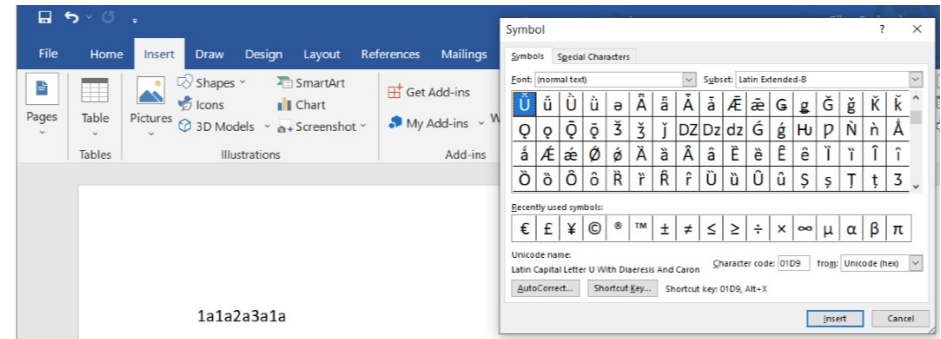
File Home Insert Draw Design Layout References Mailings

Pages

Table
Tables

Pictures
Shapes
Icons
3D Models
SmartArt
Chart
Screenshot
Illustrations

Get Add-ins
My Add-ins
Add-ins

1a1a2a3a1a

Symbol
?
×

Symbols Special Characters

Font: (normal text)
Subset: Latin Extended-B

| Ǚ | ǚ | Ǜ | ǜ | ǝ | Ǟ | ǟ | Ǡ | ǡ | Ǣ | ǣ | Ǥ | ǥ | Ǧ | ǧ | Ǩ | ǩ |
|---|---|---|---|---|---|---|---|---|---|---|---|---|---|---|---|---|
| Ǫ | ǫ | Ǭ | ǭ | Ǯ | ǯ | ǰ | Ǳ | ǲ | ǳ | Ǵ | ǵ | Ƕ | Ƿ | Ǹ | ǹ | Ǻ |
| ǻ | Ǽ | ǽ | Ǿ | ǿ | Ȁ | ȁ | Ȃ | ȃ | Ȅ | ȅ | Ȇ | ȇ | Ȉ | ȉ | Ȋ | ȋ |
| Ȍ | ȍ | Ȏ | ȏ | Ȑ | ȑ | Ȓ | ȓ | Ȕ | ȕ | Ȗ | ȗ | Ș | ș | Ț | ț | Ȝ |

Recently used symbols:

| € | £ | ¥ | © | ® | ™ | ± | ≠ | ≤ | ≥ | ÷ | × | ∞ | µ | α | β | π |
|---|---|---|---|---|---|---|---|---|---|---|---|---|---|---|---|---|

Unicode name:
Latin Capital Letter U With Diaeresis And Caron
Character code: 01D9 from: Unicode (hex)

AutoCorrect... Shortcut Key... Shortcut key: 01D9, Alt+X

Insert Cancel